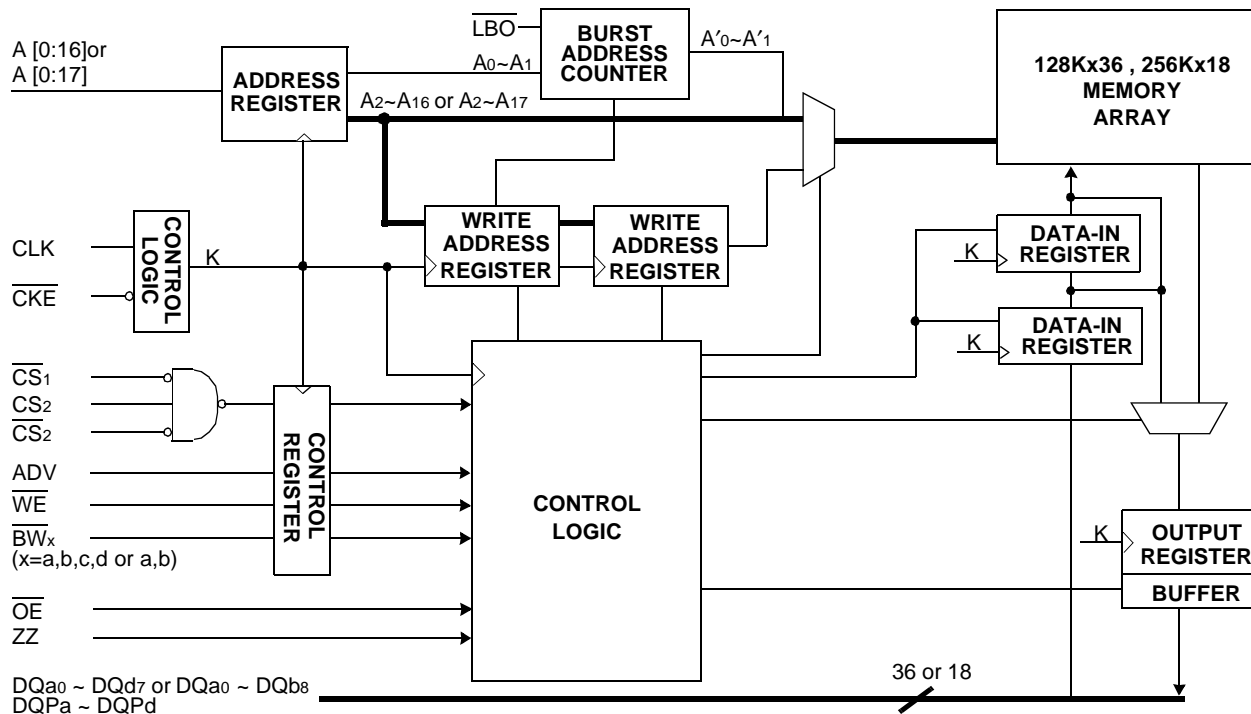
A [0:16]or
A [0:17]

ADDRESS REGISTER

$\overline{LBO}$

BURST ADDRESS COUNTER

$A_0$~$A_1$

$A'_0$~$A'_1$

$A_2$~$A_{16}$ or $A_2$~$A_{17}$

128Kx36 , 256Kx18 MEMORY ARRAY

CLK

$\overline{CKE}$

CONTROL LOGIC

K

WRITE ADDRESS REGISTER

WRITE ADDRESS REGISTER

K

DATA-IN REGISTER

K

DATA-IN REGISTER

$\overline{CS_1}$

$CS_2$

$\overline{CS_2}$

ADV

$\overline{WE}$

$\overline{BW_x}$
(x=a,b,c,d or a,b)

CONTROL REGISTER

CONTROL LOGIC

K

OUTPUT REGISTER

BUFFER

$\overline{OE}$

ZZ

$DQa_0$ ~ $DQd_7$ or $DQa_0$ ~ $DQb_8$
DQPa ~ DQPd

36 or 18